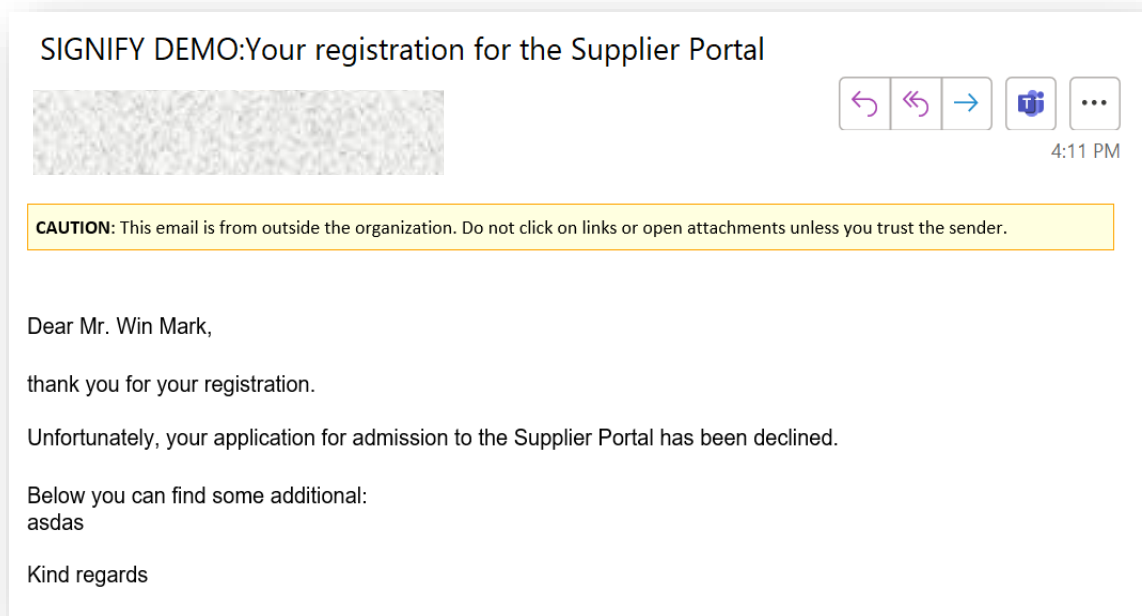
SIGNIFY DEMO:Your registration for the Supplier Portal

4:11 PM

**CAUTION**: This email is from outside the organization. Do not click on links or open attachments unless you trust the sender.

Dear Mr. Win Mark,

thank you for your registration.

Unfortunately, your application for admission to the Supplier Portal has been declined.

Below you can find some additional:
asdas

Kind regards